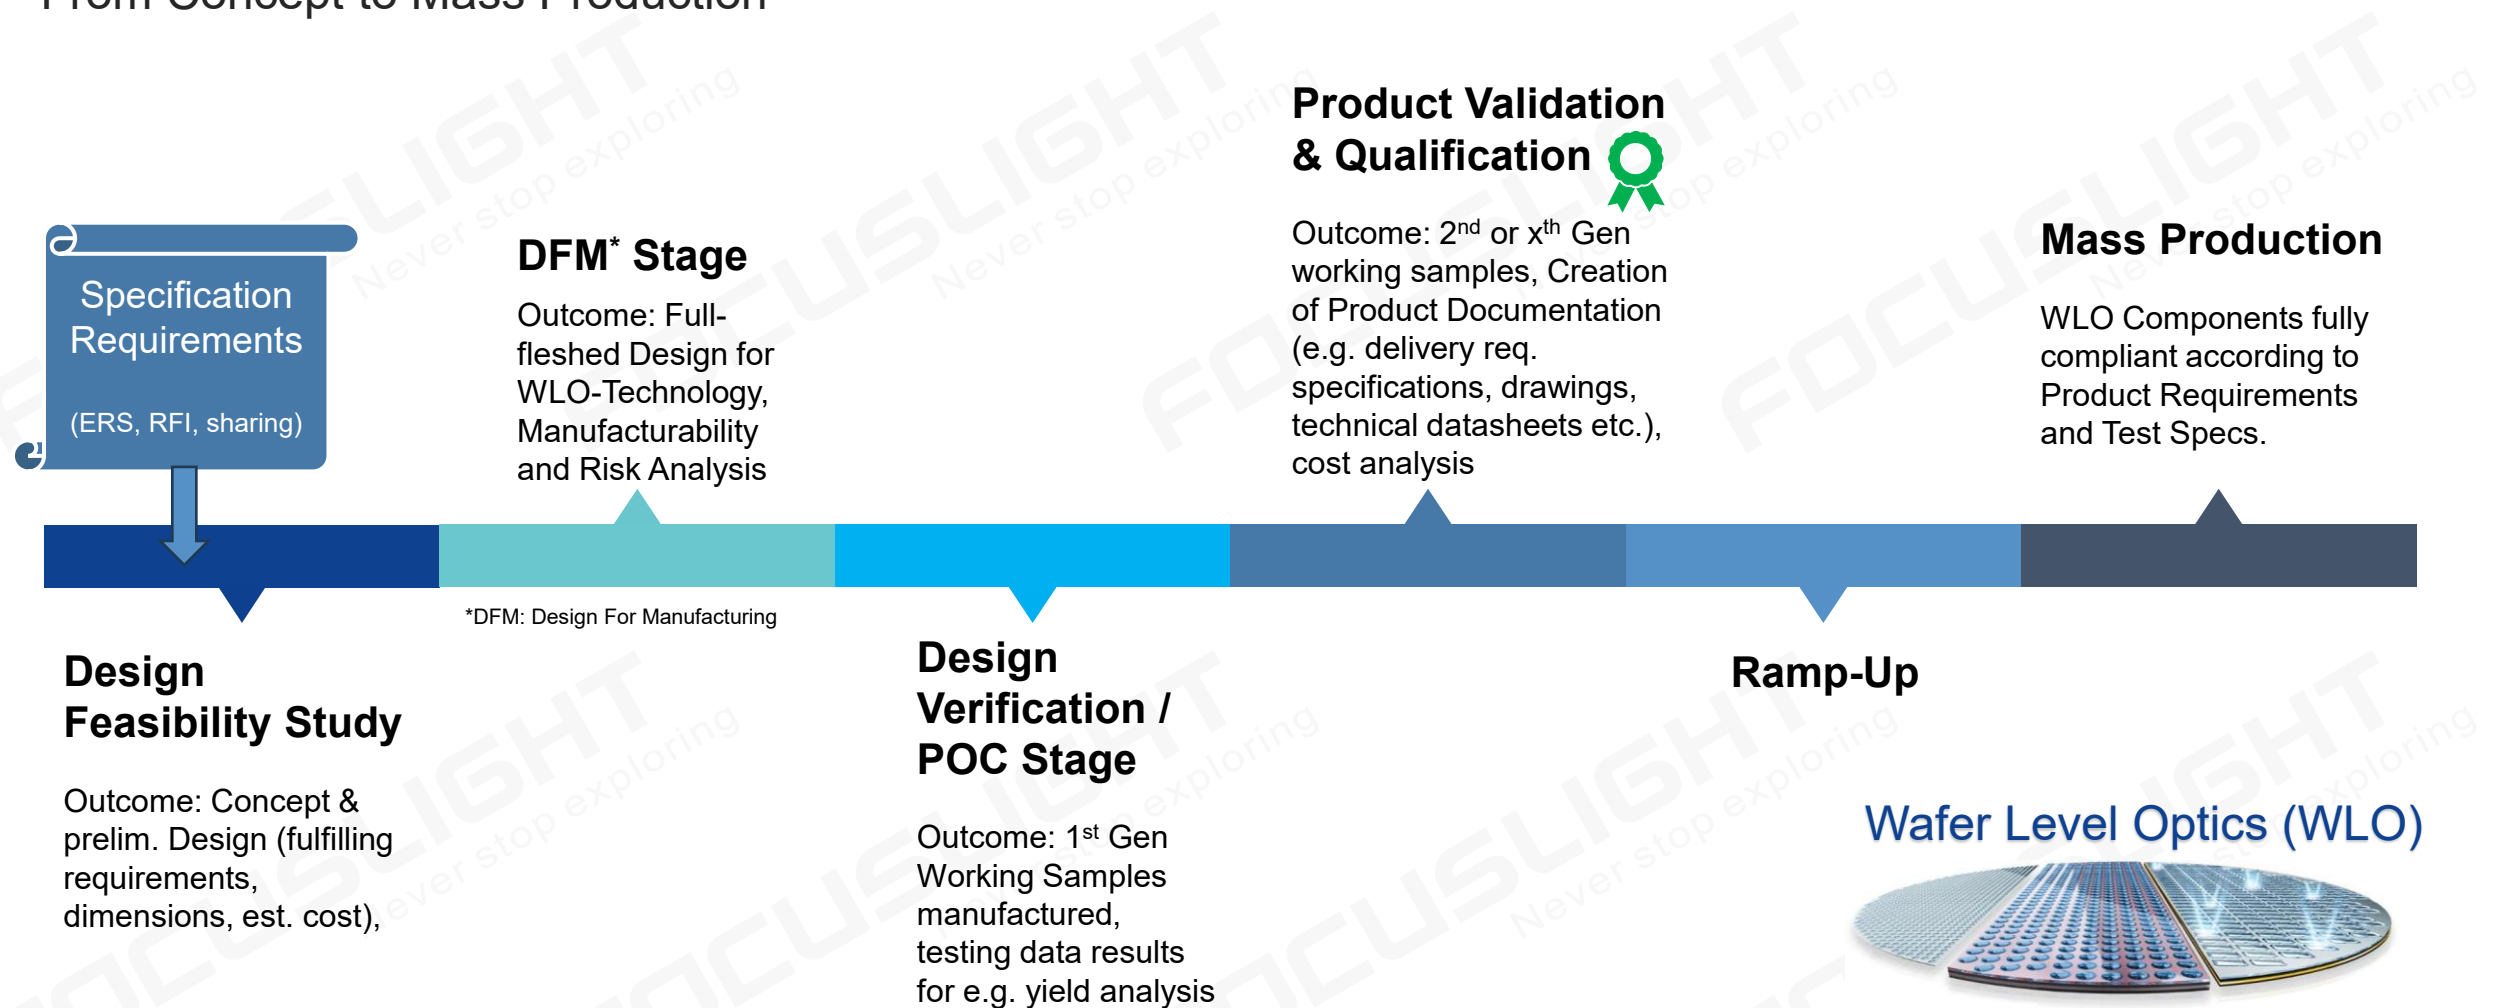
From Concept to Mass Production

Specification Requirements

(ERS, RFI, sharing)

DFM* Stage

Outcome: Full-fleshed Design for WLO-Technology, Manufacturability and Risk Analysis

Product Validation & Qualification

Outcome: 2$^{nd}$ or x$^{th}$ Gen working samples, Creation of Product Documentation (e.g. delivery req. specifications, drawings, technical datasheets etc.), cost analysis

Mass Production

WLO Components fully compliant according to Product Requirements and Test Specs.

*DFM: Design For Manufacturing

Design Feasibility Study

Outcome: Concept & prelim. Design (fulfilling requirements, dimensions, est. cost),

Design Verification / POC Stage

Outcome: 1$^{st}$ Gen Working Samples manufactured, testing data results for e.g. yield analysis

Ramp-Up

Wafer Level Optics (WLO)

FOCUSLIGHT Never stop exploring